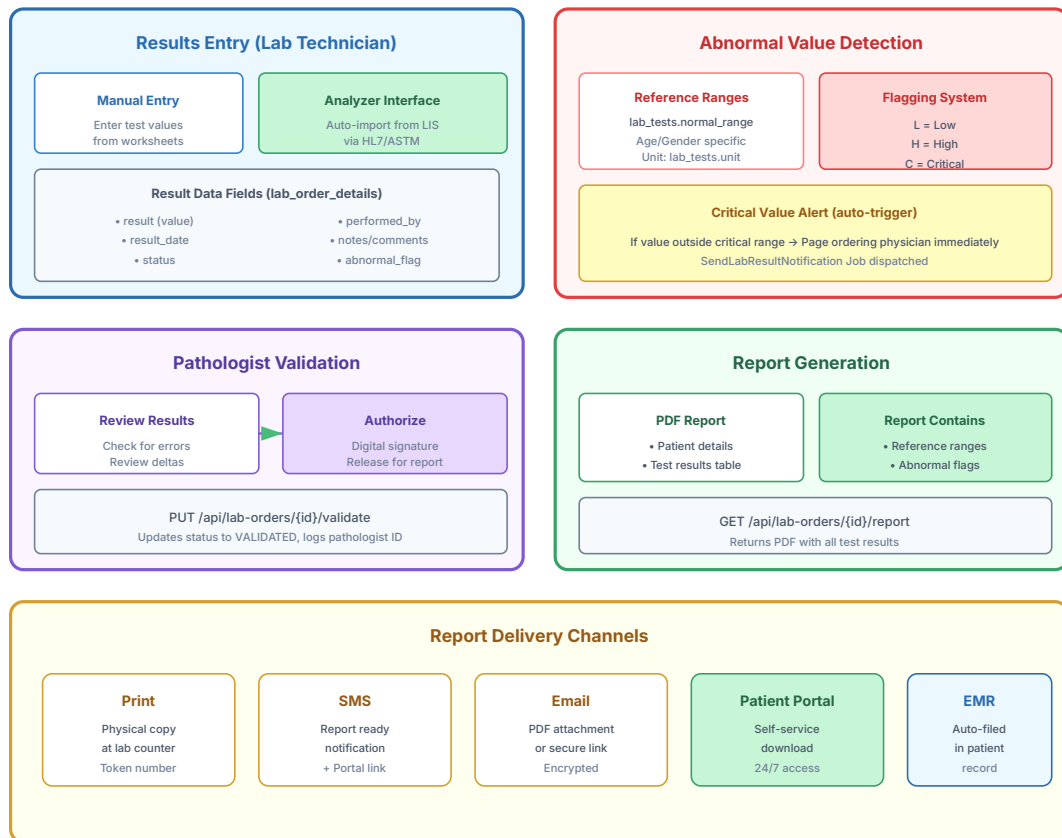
Results Entry (Lab Technician)

Manual Entry
Enter test values from worksheets

Analyzer Interface
Auto-import from LIS via HL7/ASTM

Result Data Fields (lab_order_details)
• result (value)
• result_date
• status
• performed_by
• notes/comments
• abnormal_flag

Abnormal Value Detection

Reference Ranges
lab_tests.normal_range
Age/Gender specific
Unit: lab_tests.unit

Flagging System
L = Low
H = High
C = Critical

Critical Value Alert (auto-trigger)
If value outside critical range → Page ordering physician immediately
SendLabResultNotification Job dispatched

Pathologist Validation

Review Results
Check for errors
Review deltas

Authorize
Digital signature
Release for report

PUT /api/lab-orders/{id}/validate
Updates status to VALIDATED, logs pathologist ID

Report Generation

PDF Report
• Patient details
• Test results table

Report Contains
• Reference ranges
• Abnormal flags

GET /api/lab-orders/{id}/report
Returns PDF with all test results

Report Delivery Channels

Print
Physical copy at lab counter
Token number

SMS
Report ready notification
+ Portal link

Email
PDF attachment or secure link
Encrypted

Patient Portal
Self-service download
24/7 access

EMR
Auto-filed in patient record